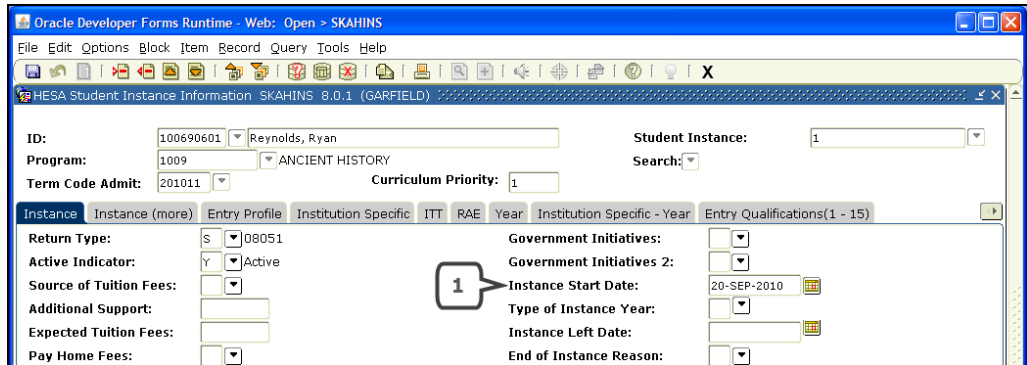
Oracle Developer Forms Runtime - Web: Open > SKAHINS

File Edit Options Block Item Record Query Tools Help

X

HESA Student Instance Information SKAHINS 8.0.1 (GARFIELD)

ID: 100690601 Reynolds, Ryan

Student Instance: 1

Program: 1009 ANCIENT HISTORY

Search:

Term Code Admit: 201011

Curriculum Priority: 1

Instance | Instance (more) | Entry Profile | Institution Specific | ITT | RAE | Year | Institution Specific - Year | Entry Qualifications(1 - 15)

Return Type: S 08051

Government Initiatives:

Active Indicator: Y Active

Government Initiatives 2:

Source of Tuition Fees:

1

Instance Start Date: 20-SEP-2010

Additional Support:

Type of Instance Year:

Expected Tuition Fees:

Instance Left Date:

Pay Home Fees:

End of Instance Reason: